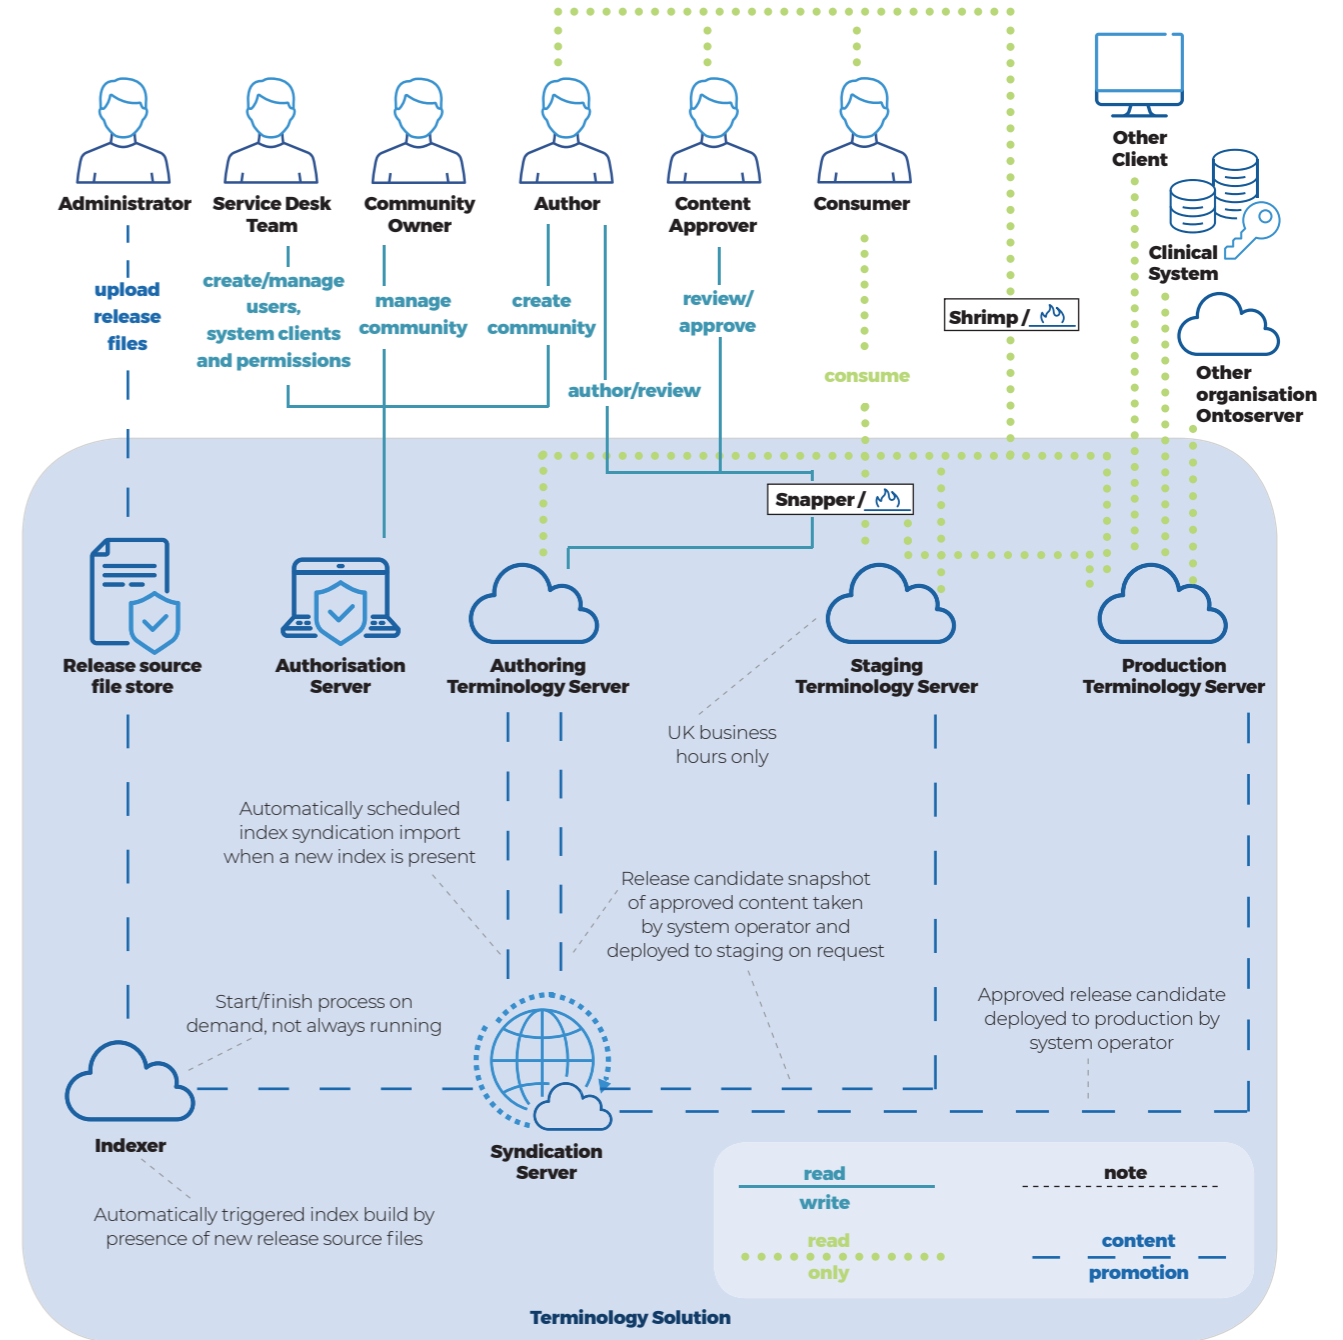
Administrator

Service Desk Team

Community Owner

Author

Content Approver

Consumer

Other Client

Clinical System

Other organisation Ontoserver

upload release files

create/manage users, system clients and permissions

manage community

create community

review/ approve

author/review

consume

Shrimp /

Snapper /

Release source file store

Authorisation Server

Authoring Terminology Server

Staging Terminology Server

Production Terminology Server

UK business hours only

Automatically scheduled index syndication import when a new index is present

Release candidate snapshot of approved content taken by system operator and deployed to staging on request

Approved release candidate deployed to production by system operator

Start/finish process on demand, not always running

Indexer

Syndication Server

Automatically triggered index build by presence of new release source files

read write

note

read only

content promotion

Terminology Solution